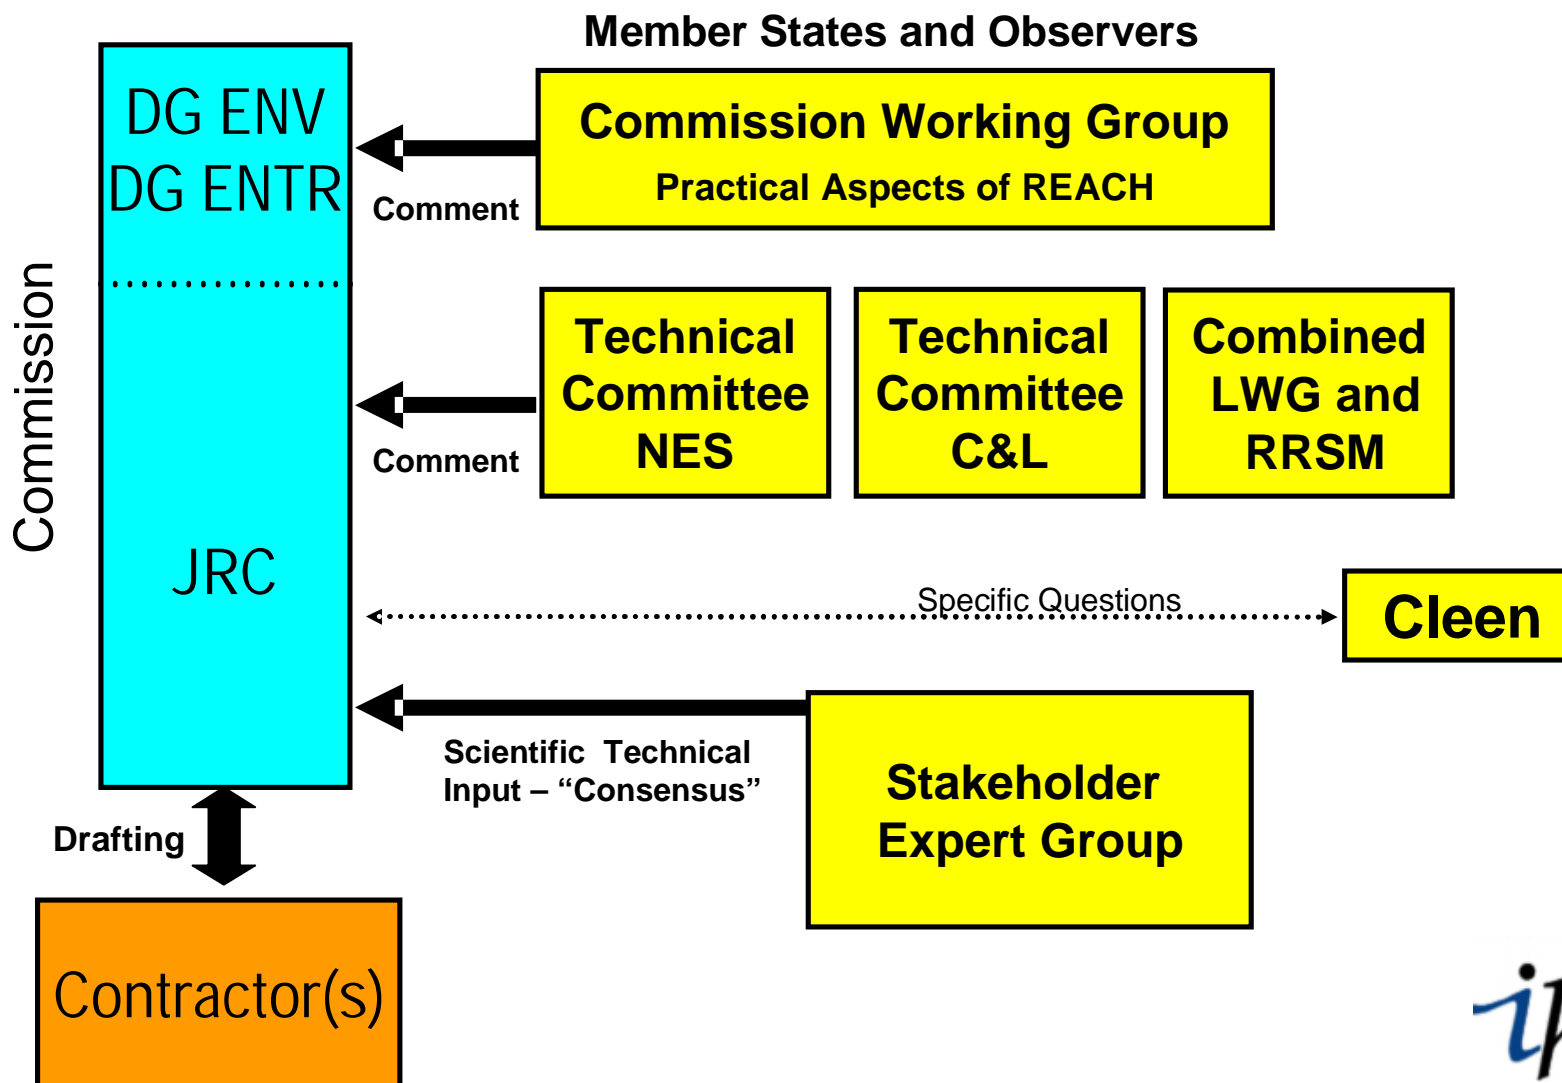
Member States and Observers

Commission

DG ENV
DG ENTR

JRC

Commission Working Group
Practical Aspects of REACH

Comment

Technical Committee NES

Technical Committee C&L

Combined LWG and RRSM

Comment

Specific Questions

Cleen

Scientific Technical Input – “Consensus”

Stakeholder Expert Group

Drafting

Contractor(s)

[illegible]